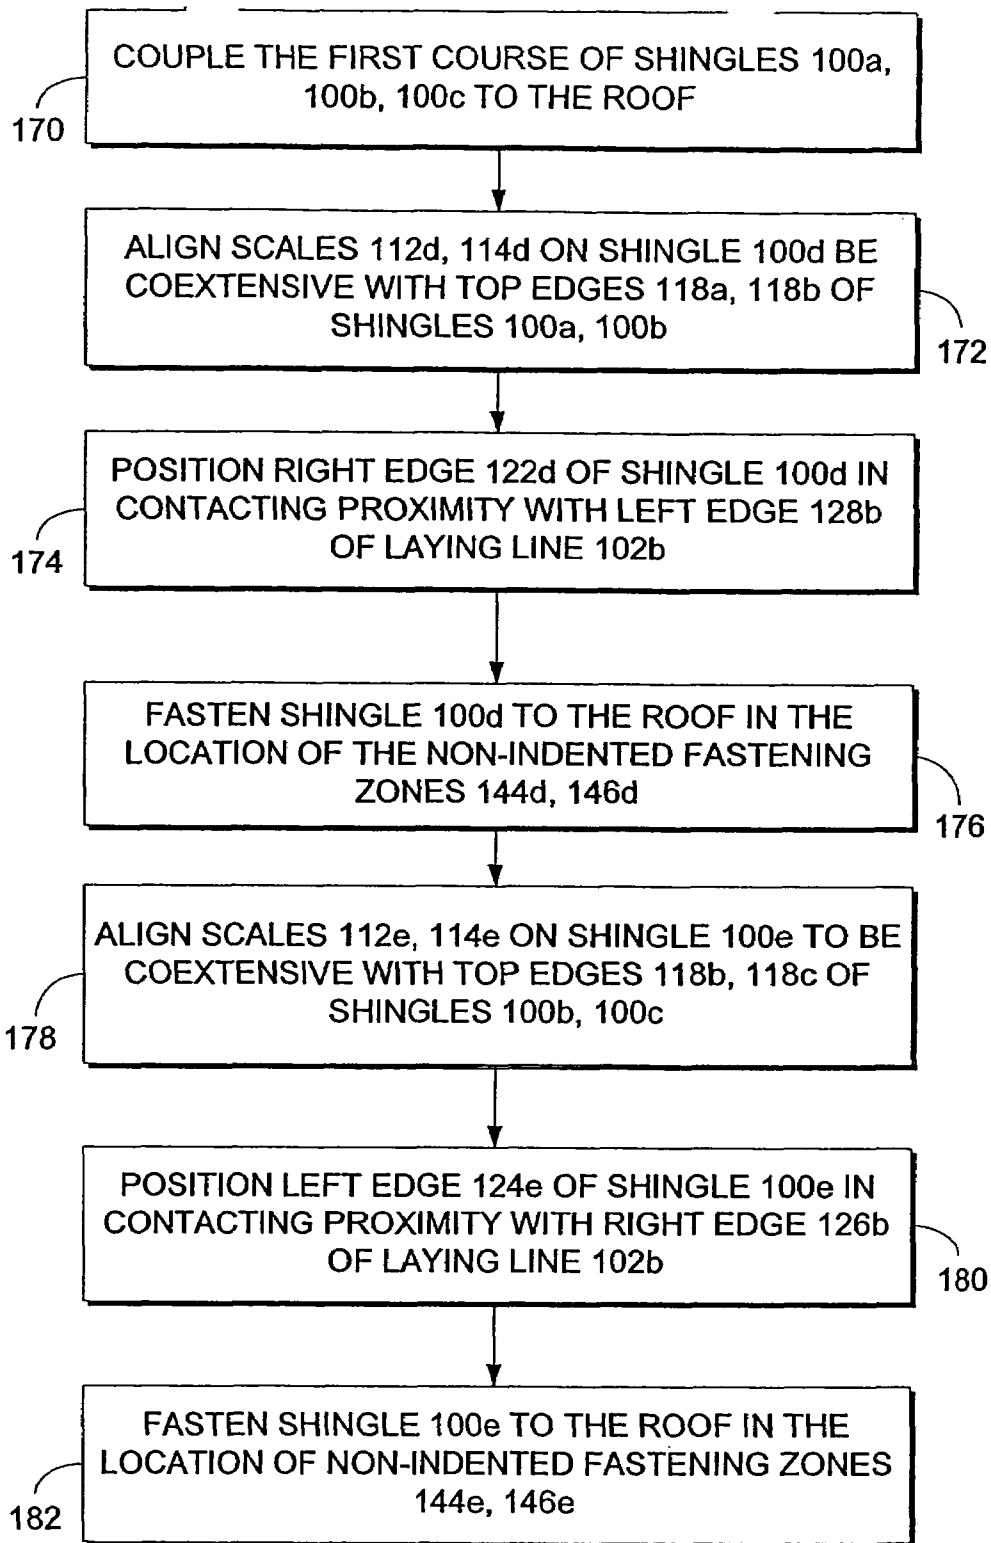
COUPLE THE FIRST COURSE OF SHINGLES 100a, 100b, 100c TO THE ROOF

170

ALIGN SCALES 112d, 114d ON SHINGLE 100d BE COEXTENSIVE WITH TOP EDGES 118a, 118b OF SHINGLES 100a, 100b

172

POSITION RIGHT EDGE 122d OF SHINGLE 100d IN CONTACTING PROXIMITY WITH LEFT EDGE 128b OF LAYING LINE 102b

174

FASTEN SHINGLE 100d TO THE ROOF IN THE LOCATION OF THE NON-INDENTED FASTENING ZONES 144d, 146d

176

ALIGN SCALES 112e, 114e ON SHINGLE 100e TO BE COEXTENSIVE WITH TOP EDGES 118b, 118c OF SHINGLES 100b, 100c

178

POSITION LEFT EDGE 124e OF SHINGLE 100e IN CONTACTING PROXIMITY WITH RIGHT EDGE 126b OF LAYING LINE 102b

180

FASTEN SHINGLE 100e TO THE ROOF IN THE LOCATION OF NON-INDENTED FASTENING ZONES 144e, 146e

182